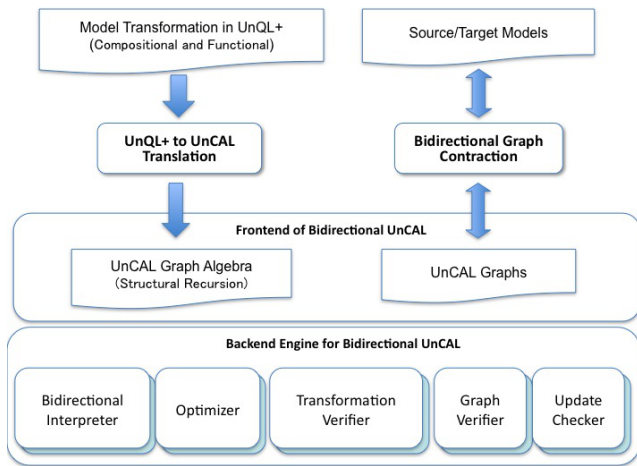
Model Transformation in UnQL+
(Compositional and Functional)

Source/Target Models

UnQL+ to UnCAL Translation

Bidirectional Graph Contraction

Frontend of Bidirectional UnCAL

UnCAL Graph Algebra
(Structural Recursion)

UnCAL Graphs

Backend Engine for Bidirectional UnCAL

Bidirectional Interpreter

Optimizer

Transformation Verifier

Graph Verifier

Update Checker